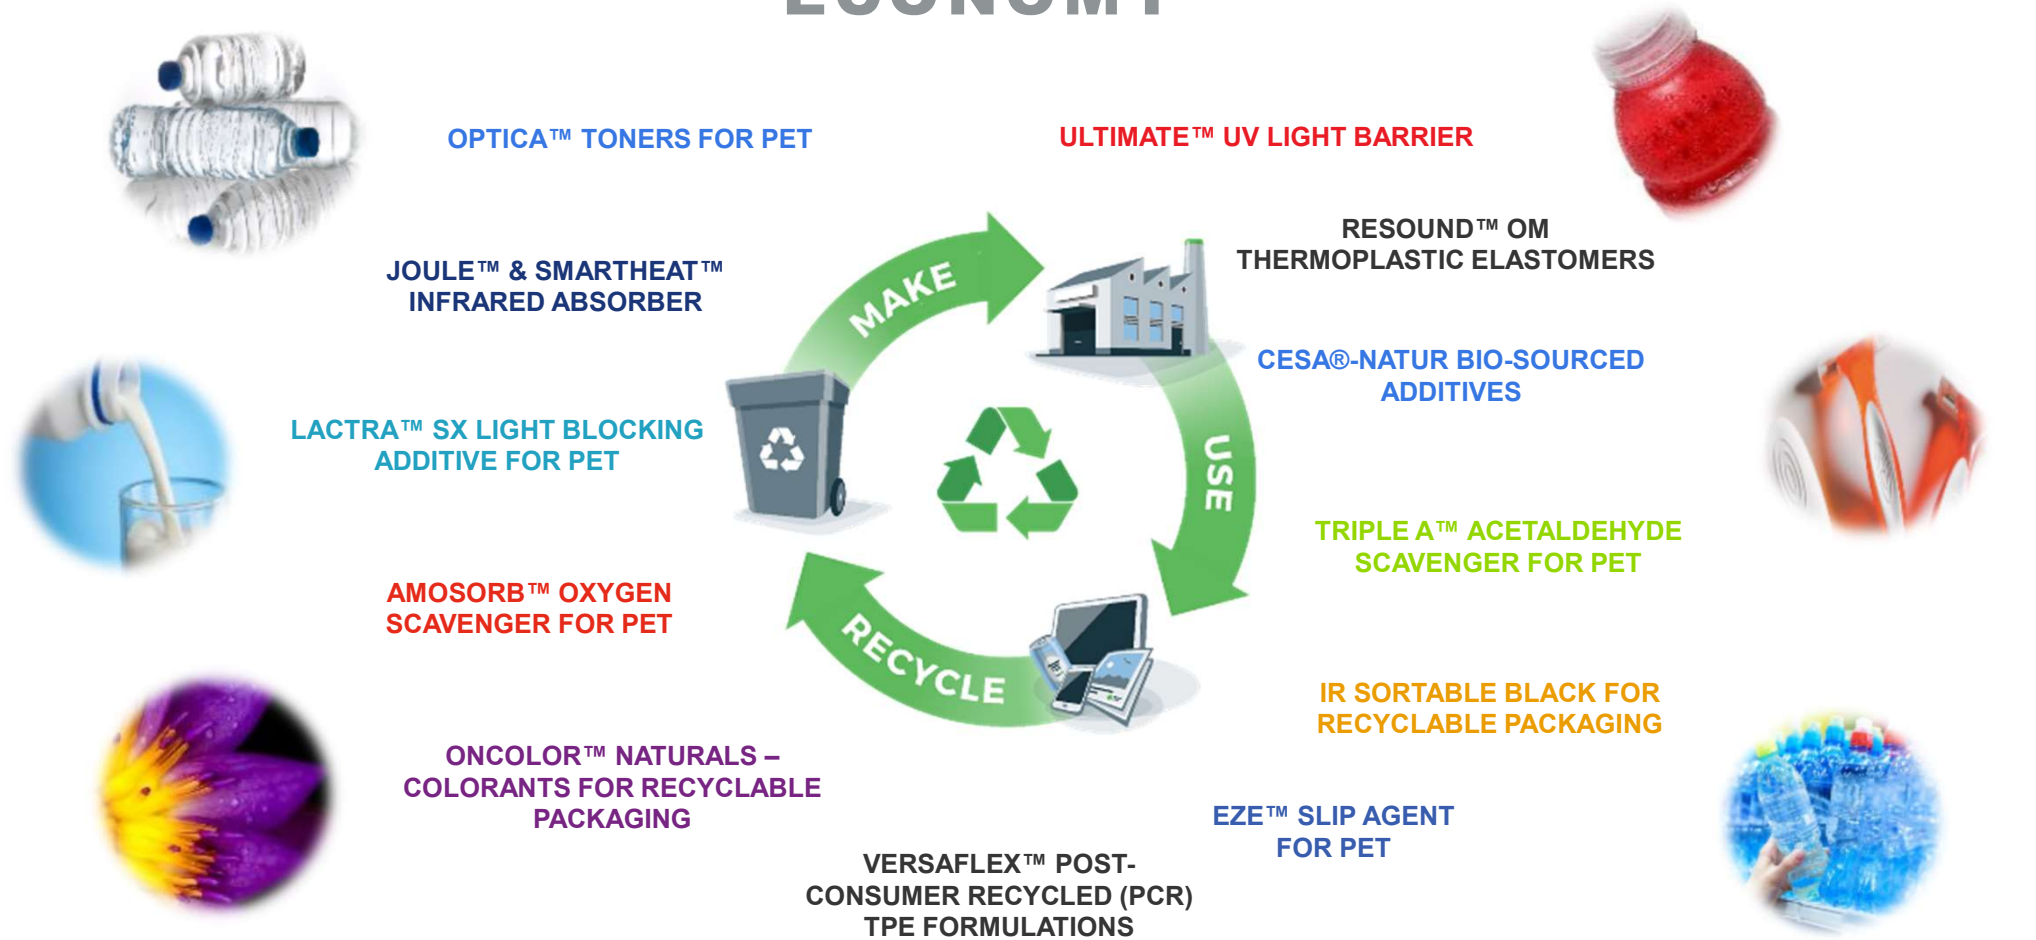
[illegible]

OPTICA™ TONERS FOR PET

ULTIMATE™ UV LIGHT BARRIER

RESOUND™ OM THERMOPLASTIC ELASTOMERS

JOULE™ & SMARTHEAT™ INFRARED ABSORBER

MAKE

CESA®-NATUR BIO-SOURCED ADDITIVES

LACTRA™ SX LIGHT BLOCKING ADDITIVE FOR PET

USE

TRIPLE A™ ACETALDEHYDE SCAVENGER FOR PET

AMOSORB™ OXYGEN SCAVENGER FOR PET

RECYCLE

IR SORTABLE BLACK FOR RECYCLABLE PACKAGING

ONCOLOR™ NATURALS – COLORANTS FOR RECYCLABLE PACKAGING

EZE™ SLIP AGENT FOR PET

VERSAFLEX™ POST-CONSUMER RECYCLED (PCR) TPE FORMULATIONS